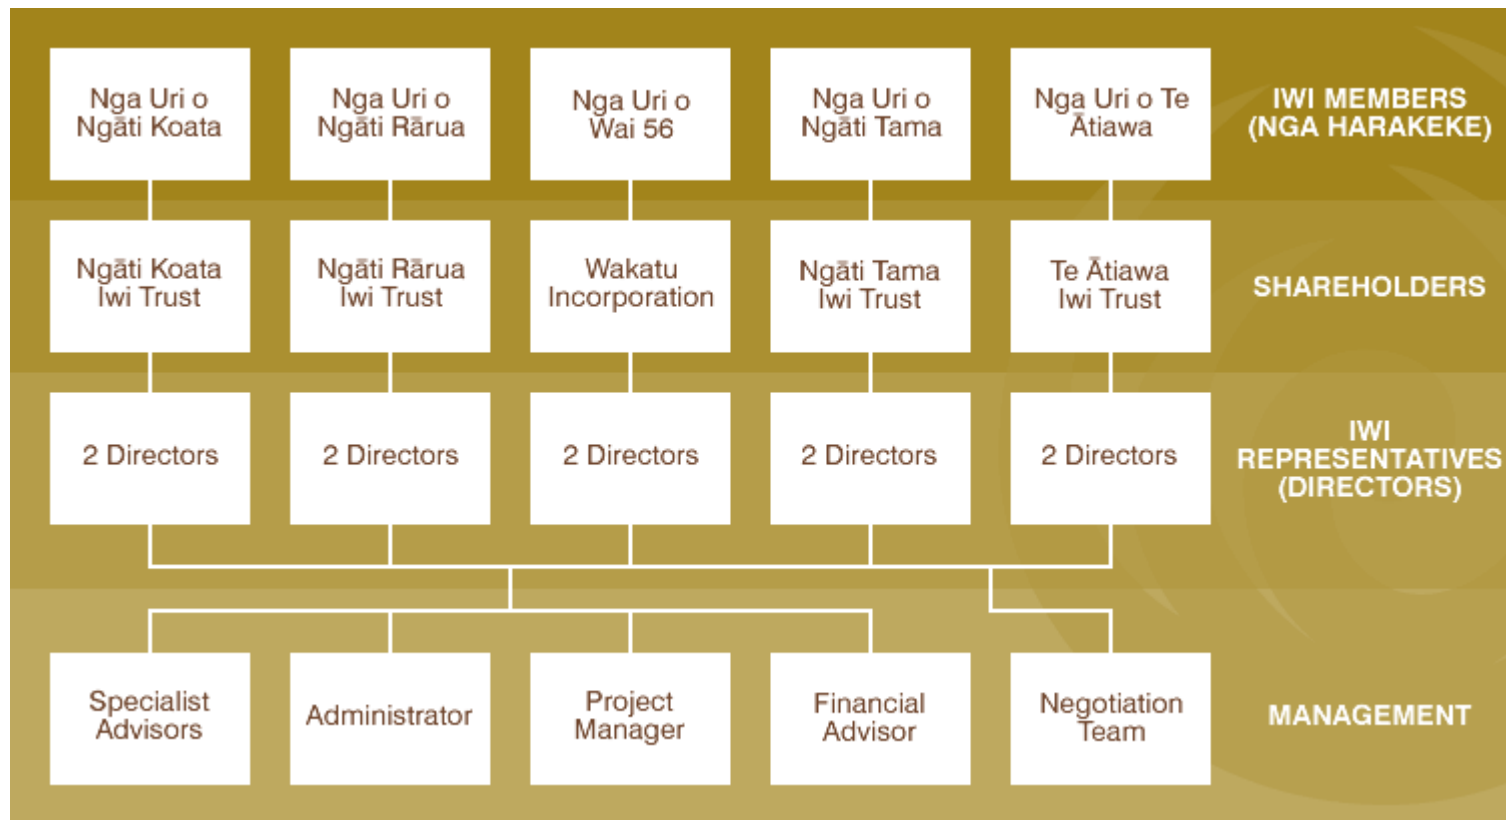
Nga Uri o Ngāti Koata

Nga Uri o Ngāti Rārua

Nga Uri o Wai 56

Nga Uri o Ngāti Tama

Nga Uri o Te Ātiawa

IWI MEMBERS (NGA HARAKEKE)

Ngāti Koata Iwi Trust

Ngāti Rārua Iwi Trust

Wakatu Incorporation

Ngāti Tama Iwi Trust

Te Ātiawa Iwi Trust

SHAREHOLDERS

2 Directors

2 Directors

2 Directors

2 Directors

2 Directors

IWI REPRESENTATIVES (DIRECTORS)

Specialist Advisors

Administrator

Project Manager

Financial Advisor

Negotiation Team

MANAGEMENT